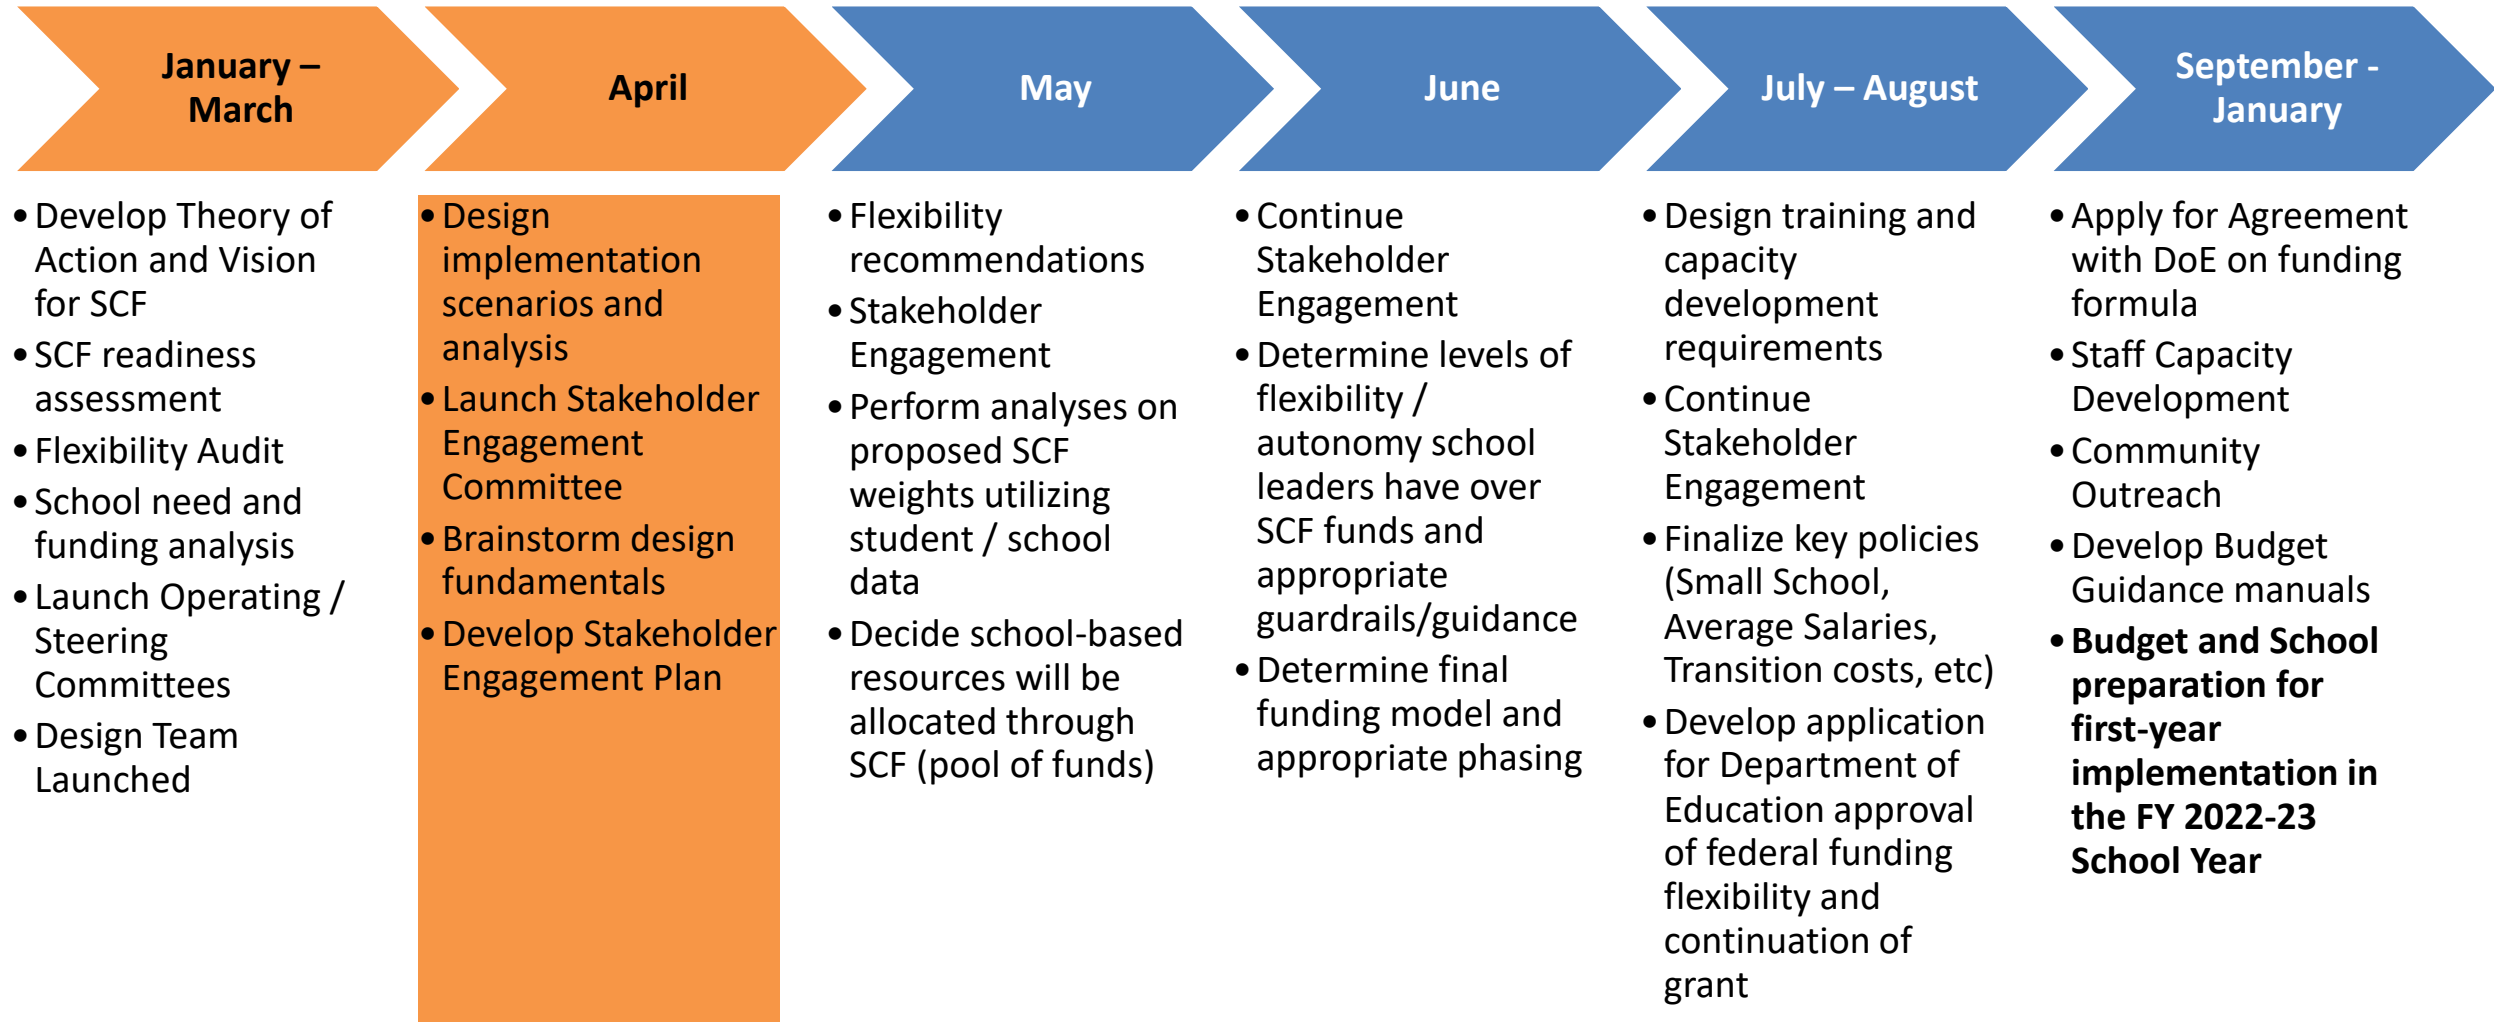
January – March

April

May

June

July – August

September - January

• Develop Theory of Action and Vision for SCF
• SCF readiness assessment
• Flexibility Audit
• School need and funding analysis
• Launch Operating / Steering Committees
• Design Team Launched

• Design implementation scenarios and analysis
• Launch Stakeholder Engagement Committee
• Brainstorm design fundamentals
• Develop Stakeholder Engagement Plan

• Flexibility recommendations
• Stakeholder Engagement
• Perform analyses on proposed SCF weights utilizing student / school data
• Decide school-based resources will be allocated through SCF (pool of funds)

• Continue Stakeholder Engagement
• Determine levels of flexibility / autonomy school leaders have over SCF funds and appropriate guardrails/guidance
• Determine final funding model and appropriate phasing

• Design training and capacity development requirements
• Continue Stakeholder Engagement
• Finalize key policies (Small School, Average Salaries, Transition costs, etc)
• Develop application for Department of Education approval of federal funding flexibility and continuation of grant

• Apply for Agreement with DoE on funding formula
• Staff Capacity Development
• Community Outreach
• Develop Budget Guidance manuals
• **Budget and School preparation for first-year implementation in the FY 2022-23 School Year**